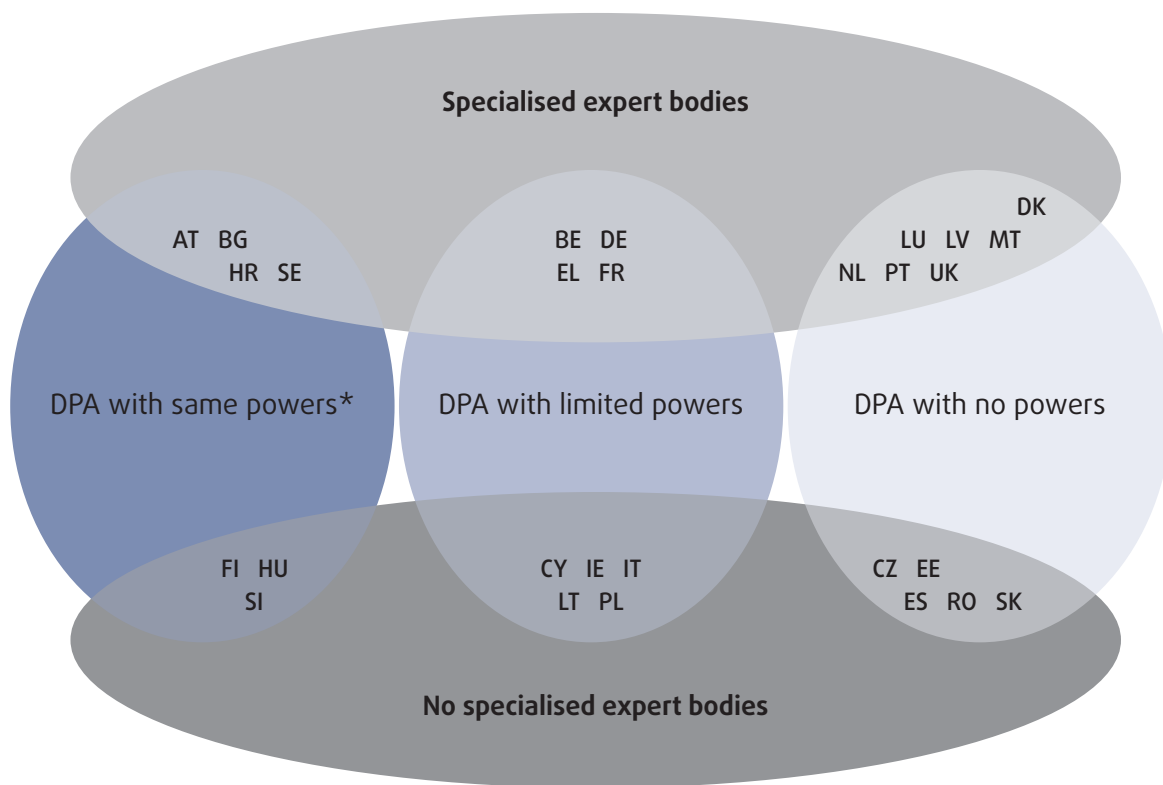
Specialised expert bodies

AT BG
HR SE

BE DE
EL FR

DK
LU LV MT
NL PT UK

DPA with same powers*

DPA with limited powers

DPA with no powers

FI HU
SI

CY IE IT
LT PL

CZ EE
ES RO SK

No specialised expert bodies